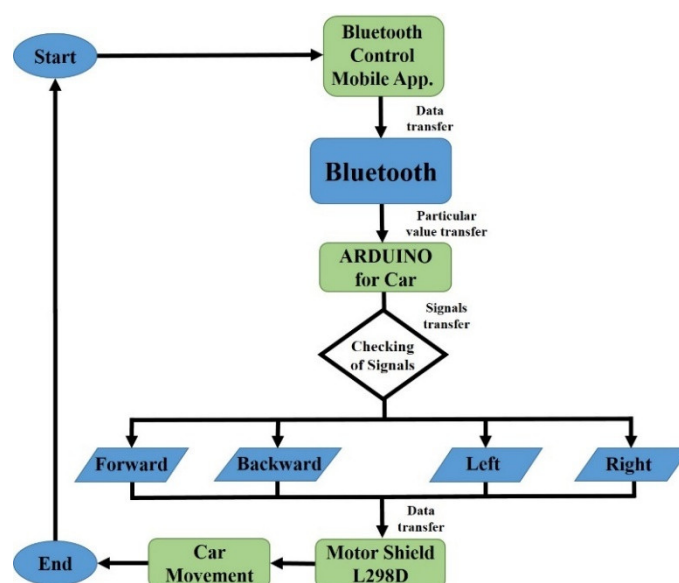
Start

Bluetooth Control Mobile App.

Data transfer

Bluetooth

Particular value transfer

ARDUINO for Car

Signals transfer

Checking of Signals

Forward

Backward

Left

Right

Data transfer

End

Car Movement

Motor Shield L298D